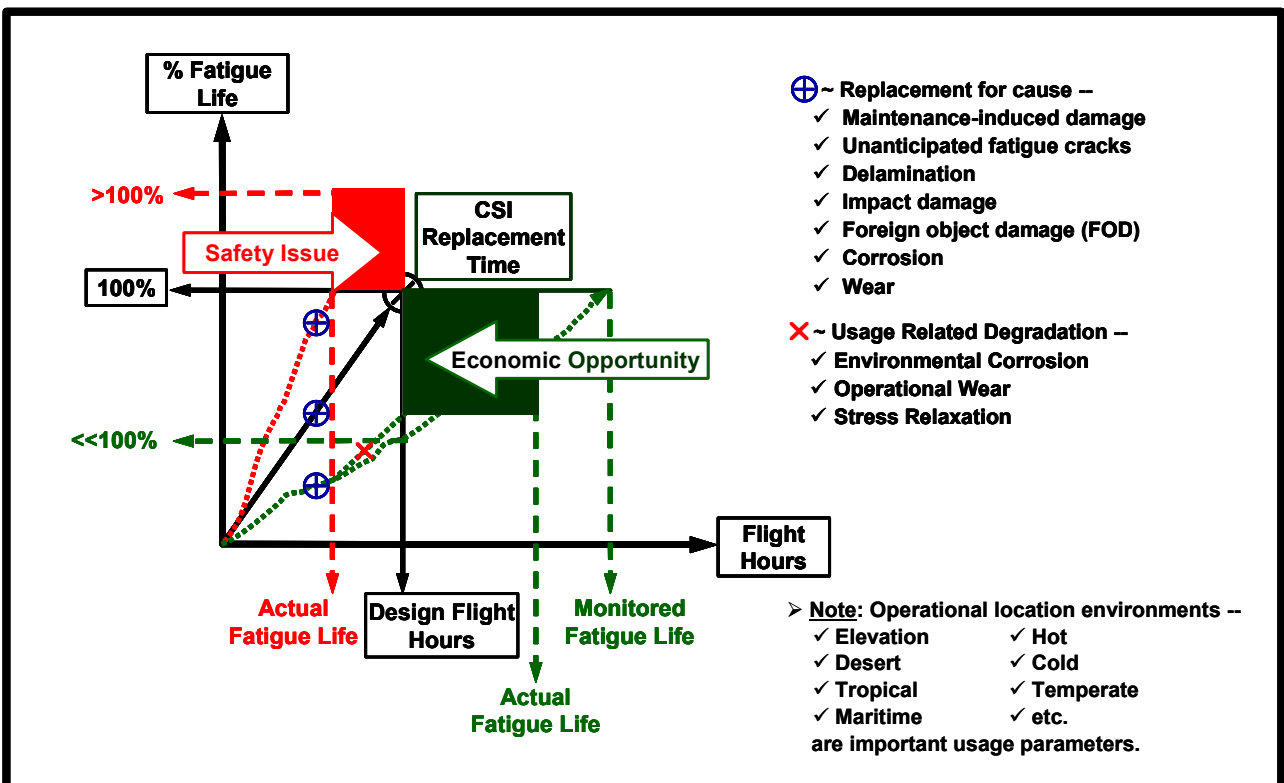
% Fatigue Life

>100%

Safety Issue

CSI Replacement Time

100%

Economic Opportunity

<<100%

Flight Hours

Actual Fatigue Life

Design Flight Hours

Monitored Fatigue Life

Actual Fatigue Life

~ Replacement for cause --
✓ Maintenance-induced damage
✓ Unanticipated fatigue cracks
✓ Delamination
✓ Impact damage
✓ Foreign object damage (FOD)
✓ Corrosion
✓ Wear

✕ ~ Usage Related Degradation --
✓ Environmental Corrosion
✓ Operational Wear
✓ Stress Relaxation

➢ Note: Operational location environments --
✓ Elevation ✓ Hot
✓ Desert ✓ Cold
✓ Tropical ✓ Temperate
✓ Maritime ✓ etc.
are important usage parameters.